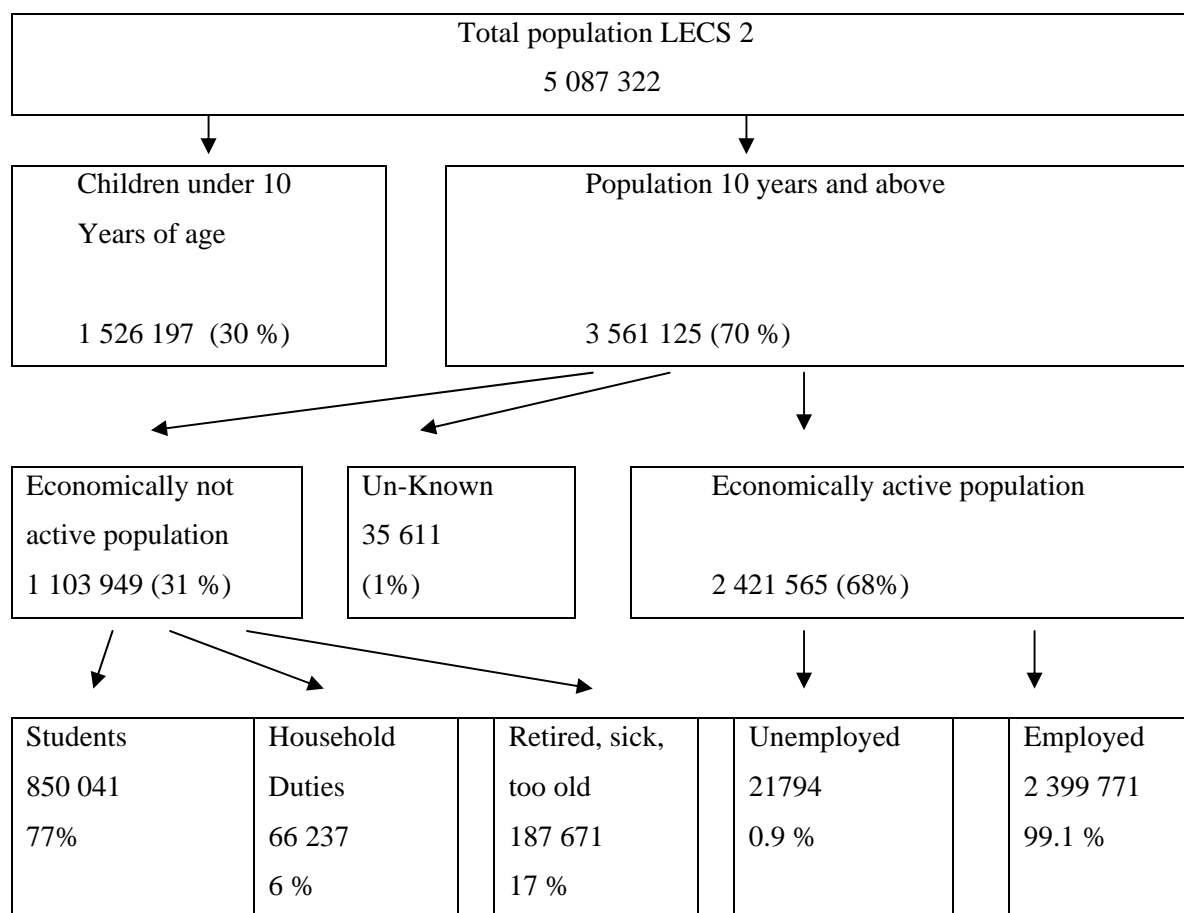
Total population LECS 2
5 087 322

Children under 10
Years of age

1 526 197 (30 %)

Population 10 years and above

3 561 125 (70 %)

Economically not active population
1 103 949 (31 %)

Un-Known
35 611
(1%)

Economically active population

2 421 565 (68%)

| Students 850 041 77% | Household Duties 66 237 6 % | | Retired, sick, too old 187 671 17 % | | Unemployed 21794 0.9 % | | Employed 2 399 771 99.1 % |
|---|---|---|---|---|---|---|---|